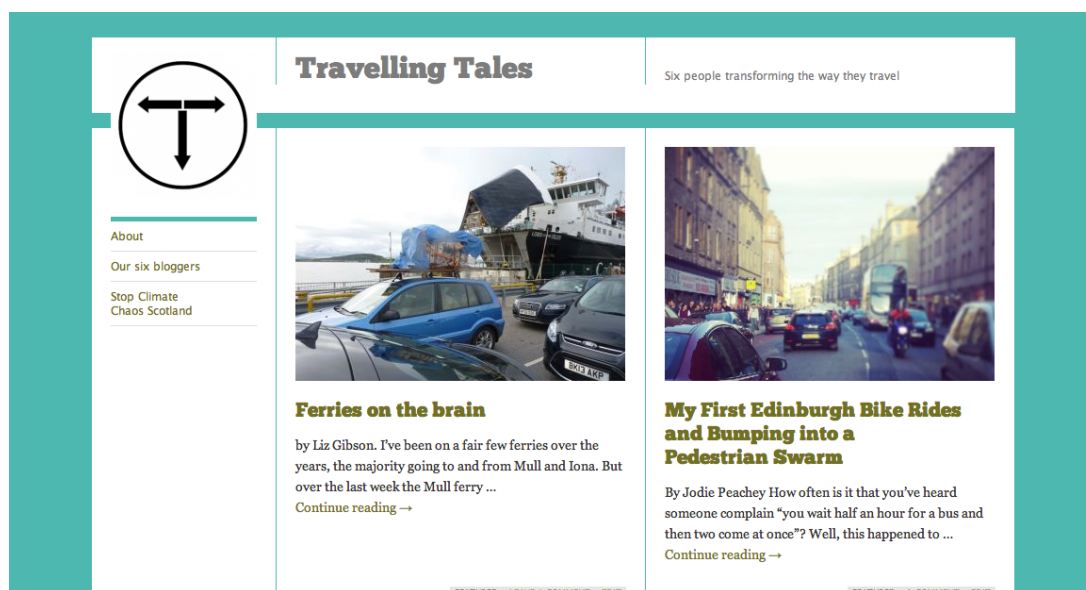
Travelling Tales

Six people transforming the way they travel

About

Our six bloggers

Stop Climate Chaos Scotland

Ferries on the brain

by Liz Gibson. I've been on a fair few ferries over the years, the majority going to and from Mull and Iona. But over the last week the Mull ferry …

Continue reading →

My First Edinburgh Bike Rides and Bumping into a Pedestrian Swarm

By Jodie Peachey How often is it that you've heard someone complain "you wait half an hour for a bus and then two come at once"? Well, this happened to …

Continue reading →